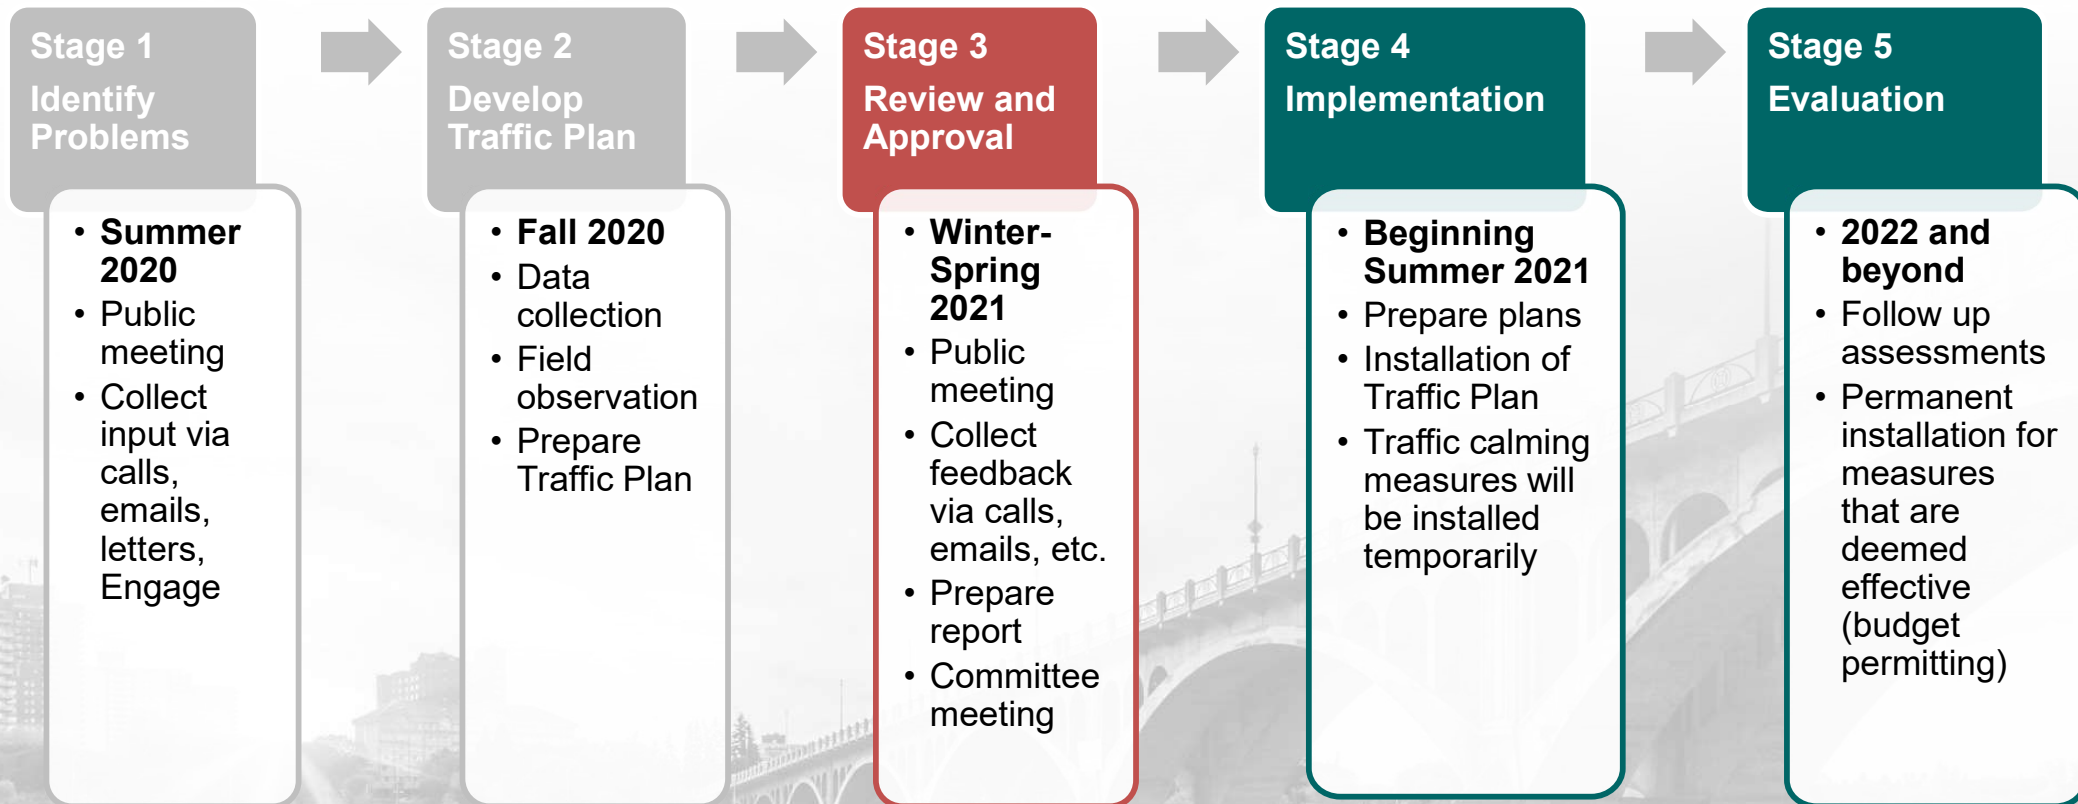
Stage 1
Identify Problems

- Summer 2020
- Public meeting
- Collect input via calls, emails, letters, Engage

Stage 2
Develop Traffic Plan

- Fall 2020
- Data collection
- Field observation
- Prepare Traffic Plan

Stage 3
Review and Approval

- Winter-Spring 2021
- Public meeting
- Collect feedback via calls, emails, etc.
- Prepare report
- Committee meeting

Stage 4
Implementation

- Beginning Summer 2021
- Prepare plans
- Installation of Traffic Plan
- Traffic calming measures will be installed temporarily

Stage 5
Evaluation

- 2022 and beyond
- Follow up assessments
- Permanent installation for measures that are deemed effective (budget permitting)